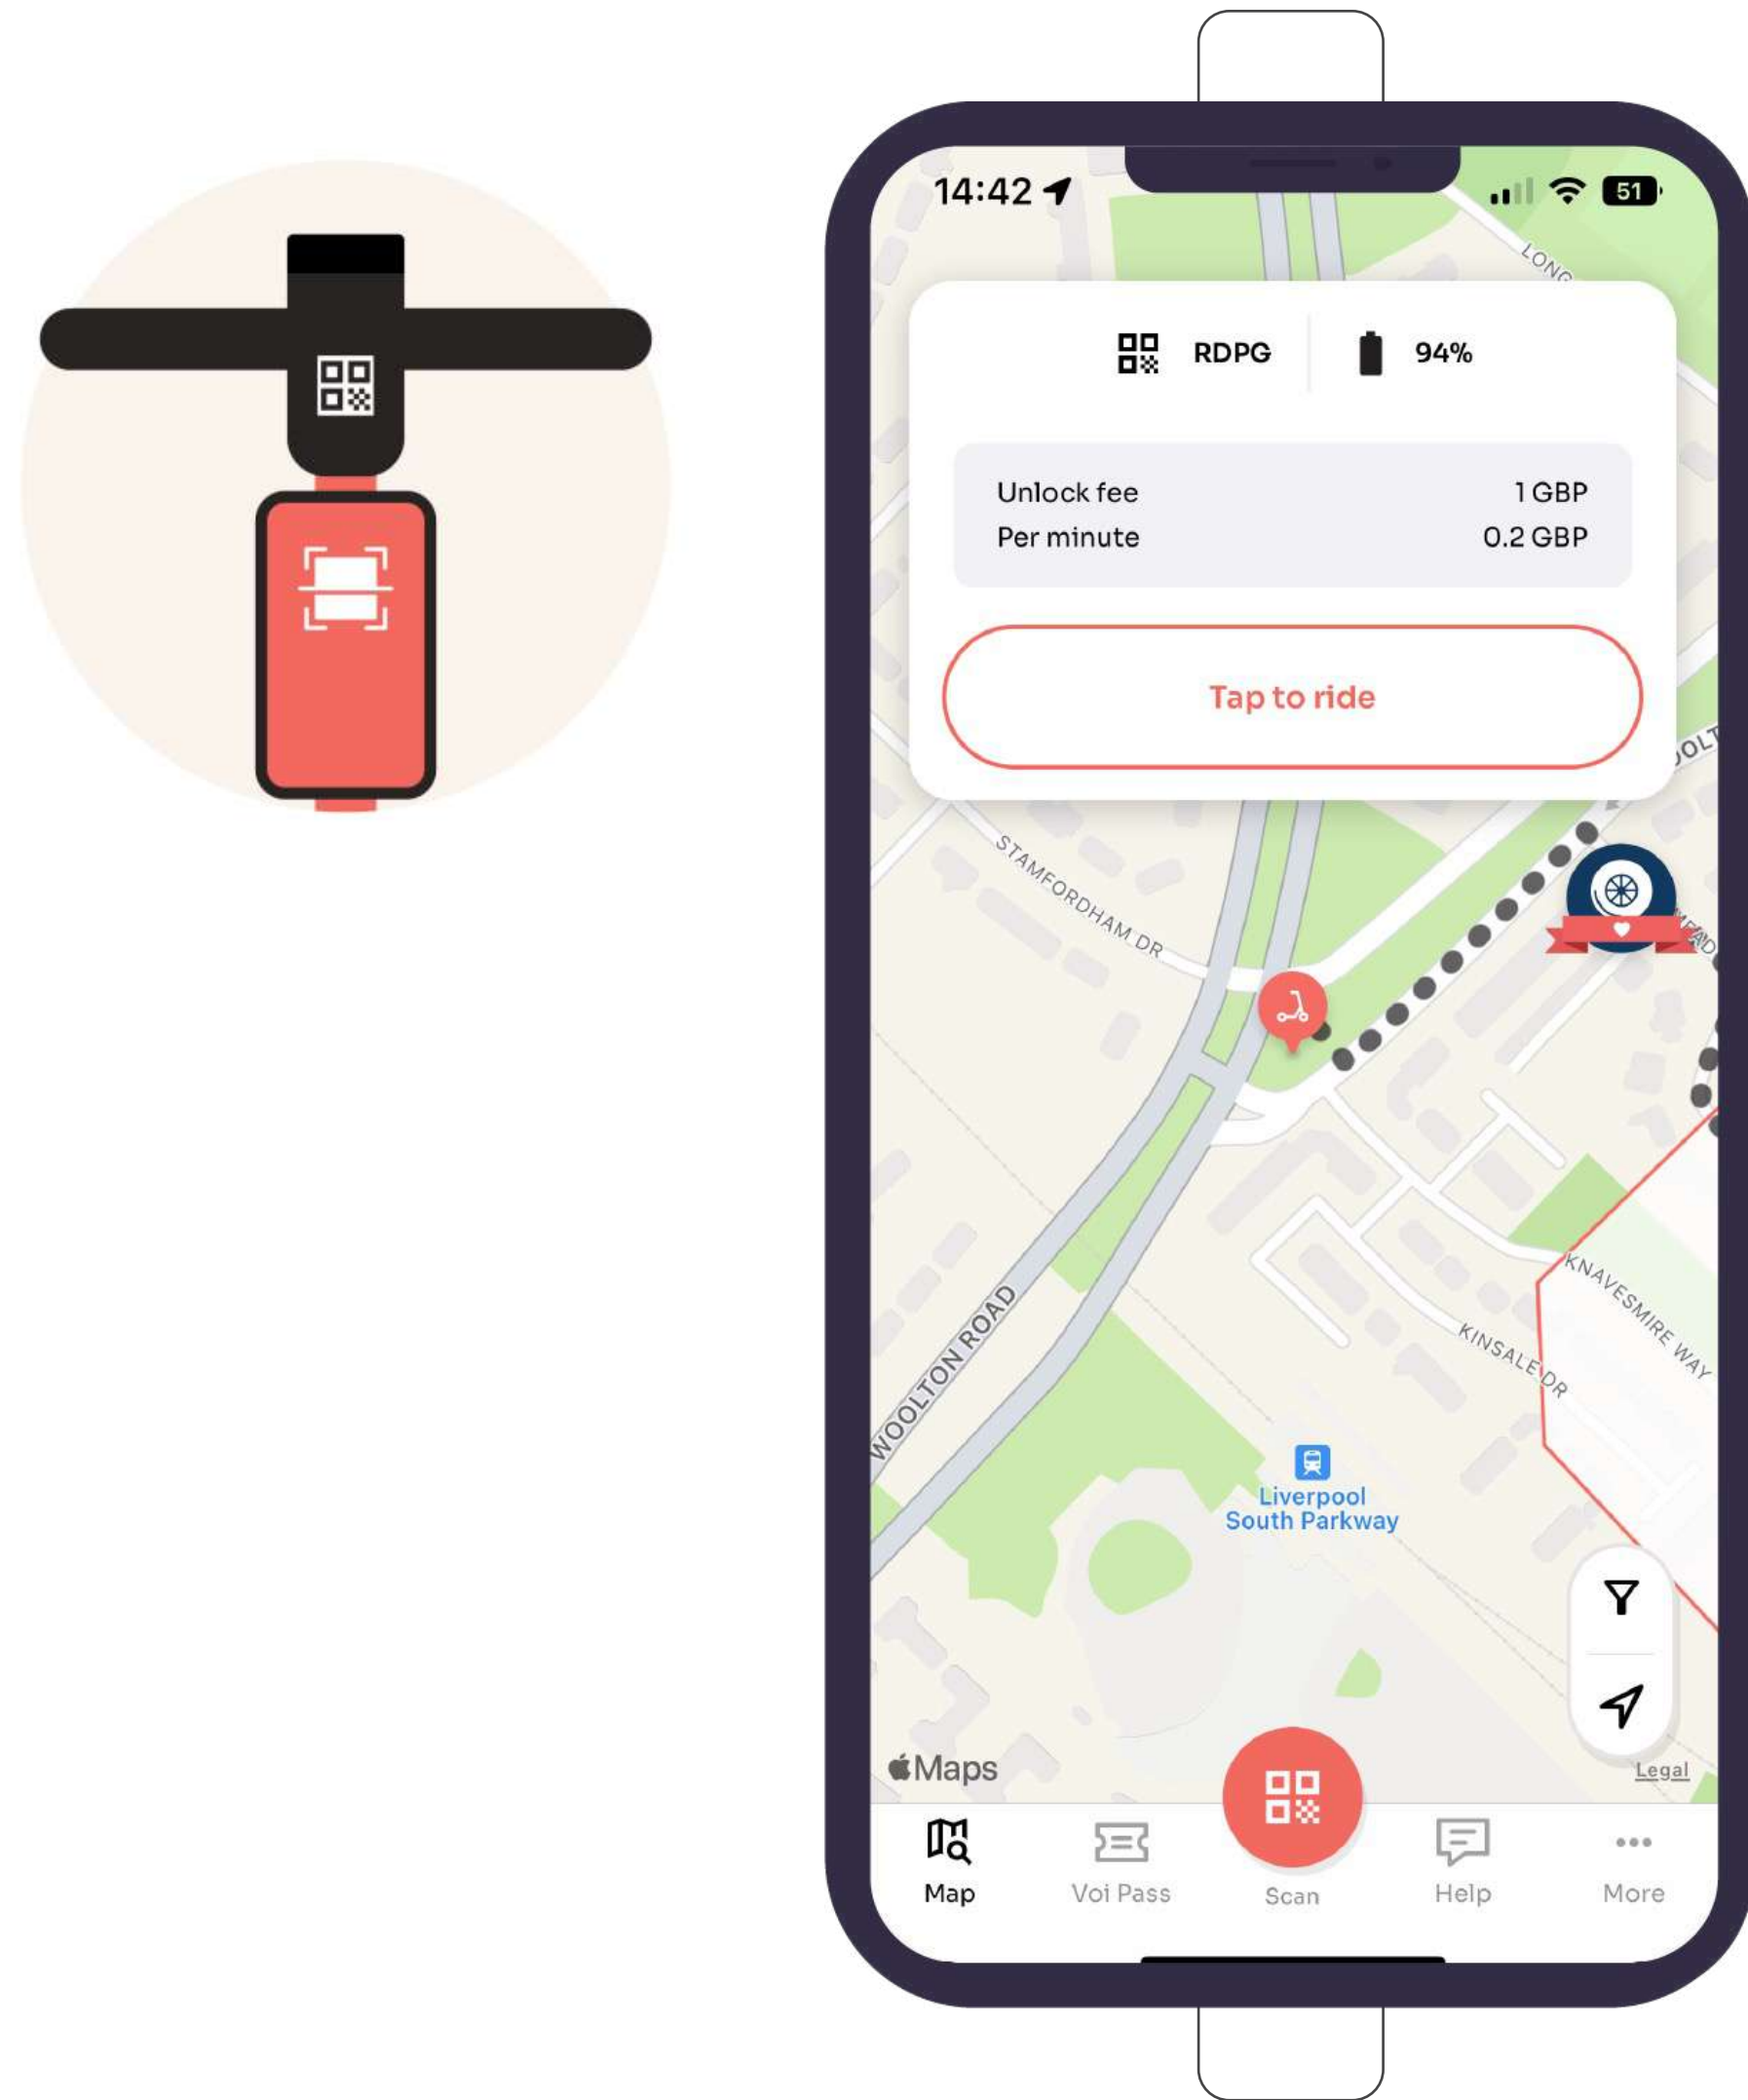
14:42

51

LONG

RDPG

94%

| Unlock fee | 1 GBP |
|---|---|
| Per minute | 0.2 GBP |

Tap to ride

STAMFORDHAM DR

WOOLTON ROAD

KNAVESMIRE WAY

KINSALE DR

Liverpool South Parkway

Maps

Legal

Map

Voi Pass

Scan

Help

More